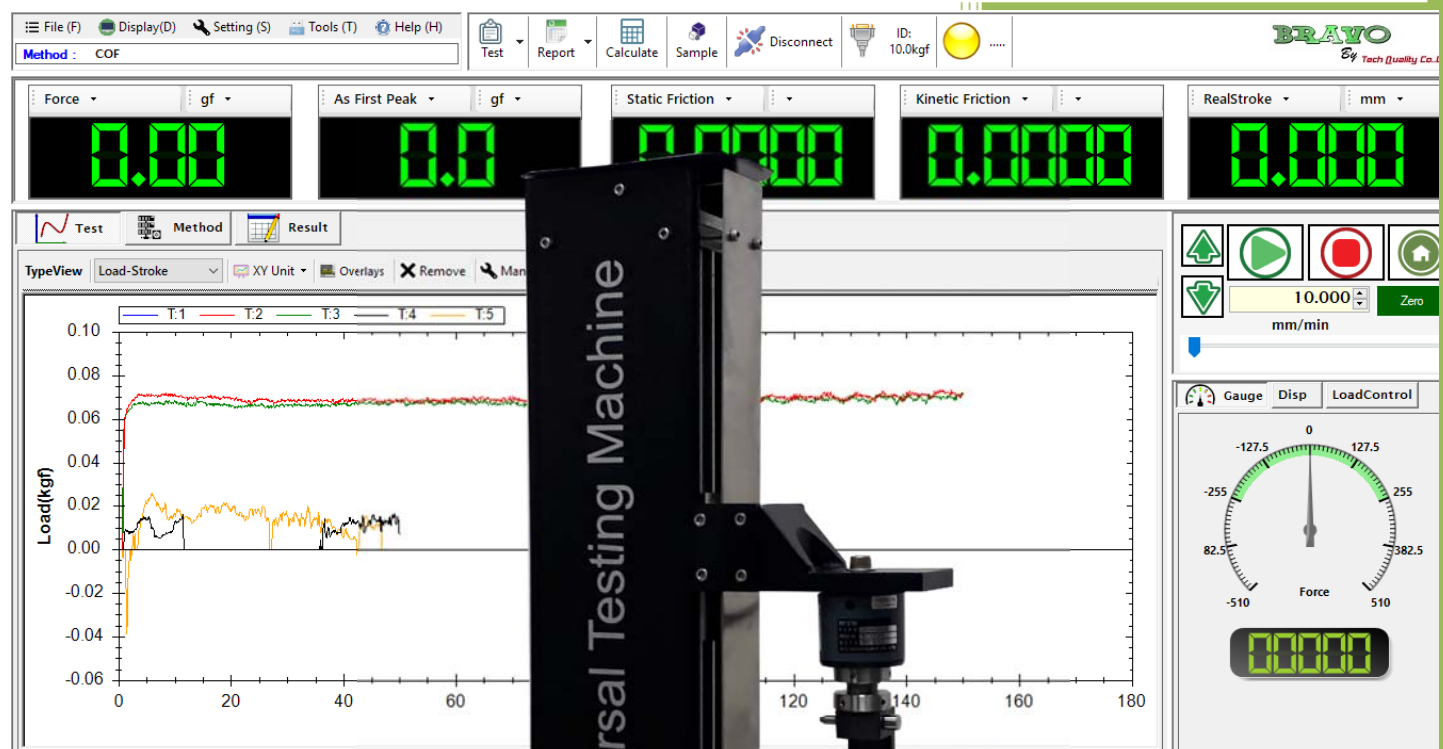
File (F) Display(D) Setting (S) Tools (T) Help (H)
Method : COF

Test Report Calculate Sample Disconnect ID: 10.0kgf .....

BRAVO By Tech Quality Co.

Force gf
0.00
As First Peak gf
0.0
Static Friction
0.0000
Kinetic Friction
0.0000
RealStroke mm
0.000

Test Method Result

TypeView Load-Stroke XY Unit Overlays Remove Man

T:1 T:2 T:3 T:4 T:5

Load(kgf)
0.10
0.08
0.06
0.04
0.02
0.00
-0.02
-0.04
-0.06
0 20 40 60 120 140 160 180

rsal Testing Machine

10.000
Zero
mm/min

Gauge Disp LoadControl

0
-127.5
127.5
-255
255
82.5
382.5
-510
510
Force
0000